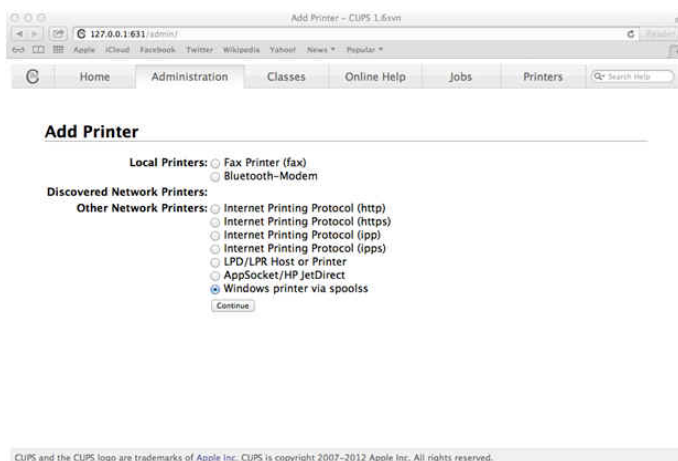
Add Printer - CUPS 1.6svn

127.0.0.1:631/admin/

Reader

Apple iCloud Facebook Twitter Wikipedia Yahoo! News Popular

Home Administration Classes Online Help Jobs Printers Search Help

Add Printer

Local Printers: Fax Printer (fax)
Bluetooth-Modem

Discovered Network Printers:

Other Network Printers: Internet Printing Protocol (http)
Internet Printing Protocol (https)
Internet Printing Protocol (ipp)
Internet Printing Protocol (ipps)
LPD/LPR Host or Printer
AppSocket/HP JetDirect
Windows printer via spoolss

Continue

CUPS and the CUPS logo are trademarks of Apple Inc. CUPS is copyright 2007-2012 Apple Inc. All rights reserved.